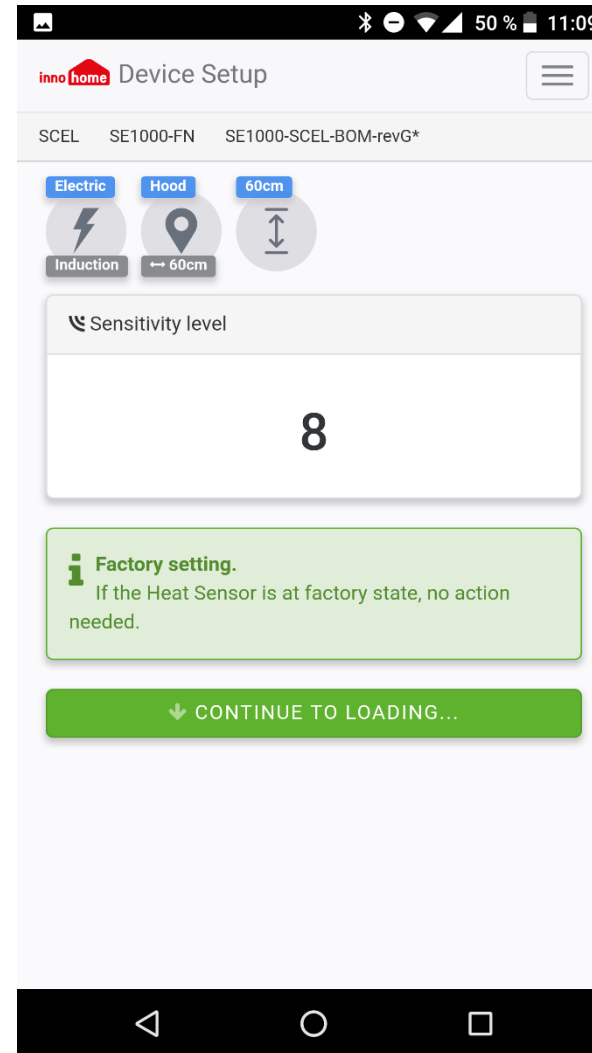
50 % 11:09

inno home Device Setup

SCEL SE1000-FN SE1000-SCEL-BOM-revG*

Electric Hood 60cm

Induction ↔ 60cm

Sensitivity level

8

Factory setting.
If the Heat Sensor is at factory state, no action needed.

CONTINUE TO LOADING...